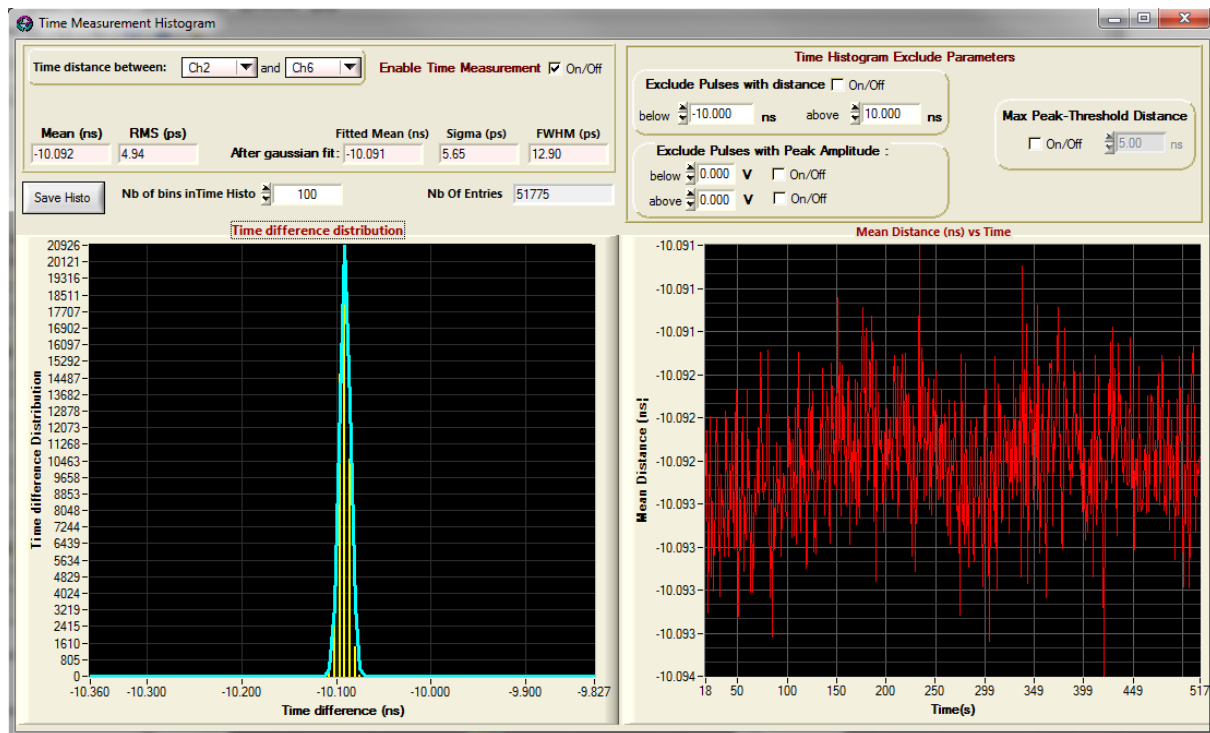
Time Measurement Histogram

Time distance between: Ch2 and Ch6
Enable Time Measurement ☑ On/Off

Mean (ns) -10.092
RMS (ps) 4.94
Fitted Mean (ns)
After gaussian fit: -10.091
Sigma (ps) 5.65
FWHM (ps) 12.90

Save Histo
Nb of bins inTime Histo 100
Nb Of Entries 51775

Time Histogram Exclude Parameters
Exclude Pulses with distance ☐ On/Off
below -10.000 ns above 10.000 ns
Exclude Pulses with Peak Amplitude :
below 0.000 V ☐ On/Off
above 0.000 V ☐ On/Off
Max Peak-Threshold Distance
☐ On/Off 5.00 ns

Time difference distribution
20926
20121
19316
18511
17707
16902
16097
15292
14487
13682
12878
12073
11268
10463
9658
8853
8049
7244
6439
5634
4829
4024
3219
2415
1610
805
0
Time difference Distribution
-10.360 -10.300 -10.200 -10.100 -10.000 -9.900 -9.827
Time difference (ns)

Mean Distance (ns) vs Time
-10.091
-10.091
-10.091
-10.092
-10.092
-10.092
-10.093
-10.093
-10.093
-10.093
-10.094
Mean Distance (ns)
18 50 100 150 200 250 299 349 399 449 517
Time(s)